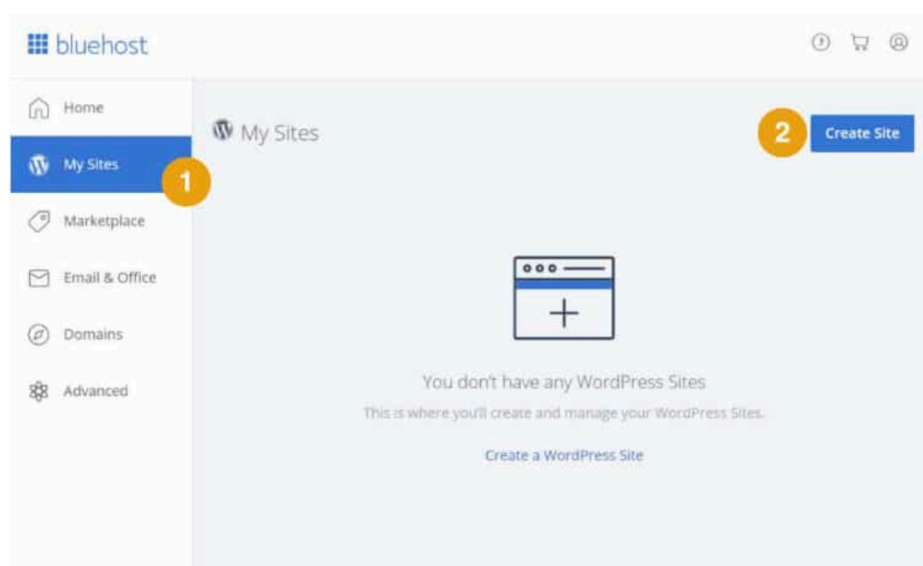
bluehost

Home

My Sites

1

Marketplace

Email & Office

Domains

Advanced

My Sites

2

Create Site

You don't have any WordPress Sites

This is where you'll create and manage your WordPress Sites.

Create a WordPress Site